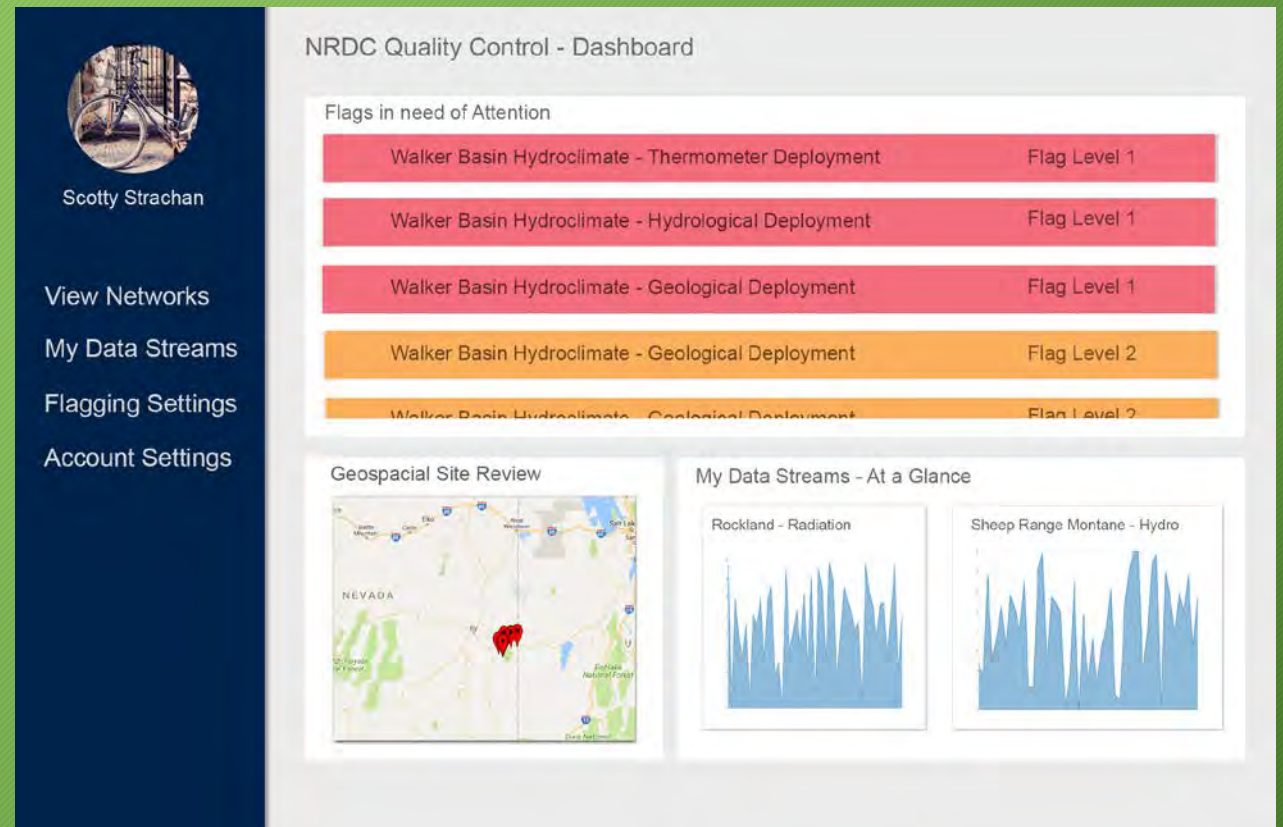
Scotty Strachan

View Networks
My Data Streams
Flagging Settings
Account Settings

NRDC Quality Control - Dashboard

Flags in need of Attention

| | |
|---|---|
| Walker Basin Hydroclimate - Thermometer Deployment | Flag Level 1 |
| Walker Basin Hydroclimate - Hydrological Deployment | Flag Level 1 |
| Walker Basin Hydroclimate - Geological Deployment | Flag Level 1 |
| Walker Basin Hydroclimate - Geological Deployment | Flag Level 2 |
| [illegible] | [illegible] |

Geospacial Site Review

NEVADA

My Data Streams - At a Glance

Rockland - Radiation

Sheep Range Montane - Hydro